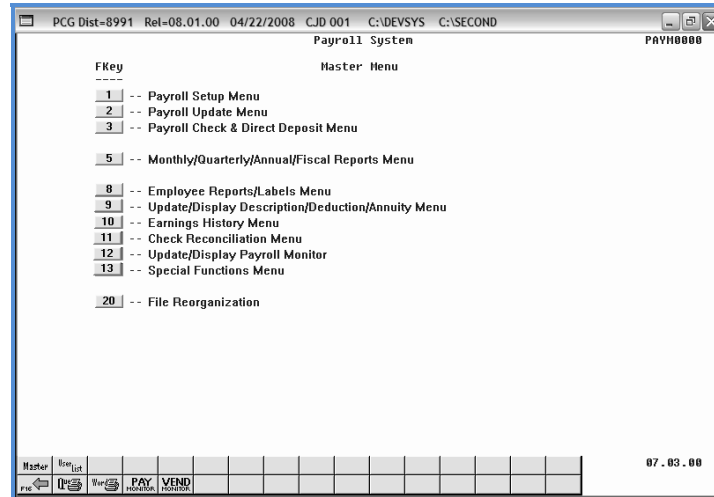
PCG Dist=8991 Rel=08.01.00 04/22/2008 CJD 001 C:\DEVSYS C:\SECOND

Payroll System PAYM0000

FKey
----

Master Menu

1 -- Payroll Setup Menu
2 -- Payroll Update Menu
3 -- Payroll Check & Direct Deposit Menu

5 -- Monthly/Quarterly/Annual/Fiscal Reports Menu

8 -- Employee Reports/Labels Menu
9 -- Update/Display Description/Deduction/Annuity Menu
10 -- Earnings History Menu
11 -- Check Reconciliation Menu
12 -- Update/Display Payroll Monitor
13 -- Special Functions Menu

20 -- File Reorganization

07.03.00

Master User List
F16 PAY MONITOR VEND MONITOR